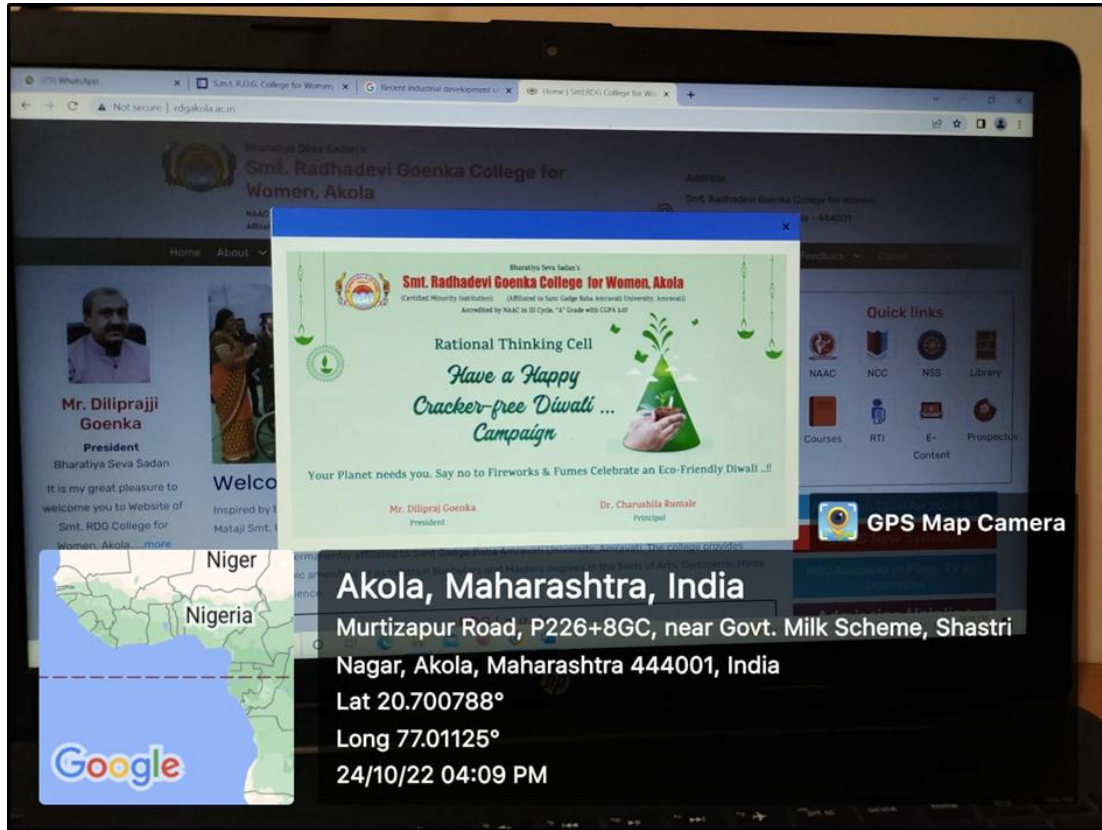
(75) WhatsApp
Smt. R.D.G. College for Women
Recent industrial development
Home | Smt.RDG College for Wo
Not secure | rdgakola.ac.in

Bharatiya Seva Sadan's
Smt. Radhadevi Goenka College for Women, Akola

Address
Smt. Radhadevi Goenka College for Women
444001

Home About

Bharatiya Seva Sadan's
Smt. Radhadevi Goenka College for Women, Akola
(Certified Minority Institution) (Affiliated to Sant Gadge Baba Amravati University, Amravati)
Accredited by NAAC in III Cycle, "A" Grade with CGPA 3.07

Rational Thinking Cell
Have a Happy Cracker-free Diwali ... Campaign

Your Planet needs you. Say no to Fireworks & Fumes Celebrate an Eco-Friendly Diwali ..!!

Mr. Dilipraj Goenka
President

Dr. Charushila Rumale
Principal

Mr. Dilliprajji Goenka
President
Bharatiya Seva Sadan
It is my great pleasure to welcome you to Website of Smt. RDG College for Women, Akola ....more

Welco
Inspired by
Mataji Smt.

Quick links
NAAC NCC NSS Library
Courses RTI E-Content Prospectus

GPS Map Camera

Niger
Nigeria
Google

Akola, Maharashtra, India
Murtizapur Road, P226+8GC, near Govt. Milk Scheme, Shastri Nagar, Akola, Maharashtra 444001, India
Lat 20.700788°
Long 77.01125°
24/10/22 04:09 PM